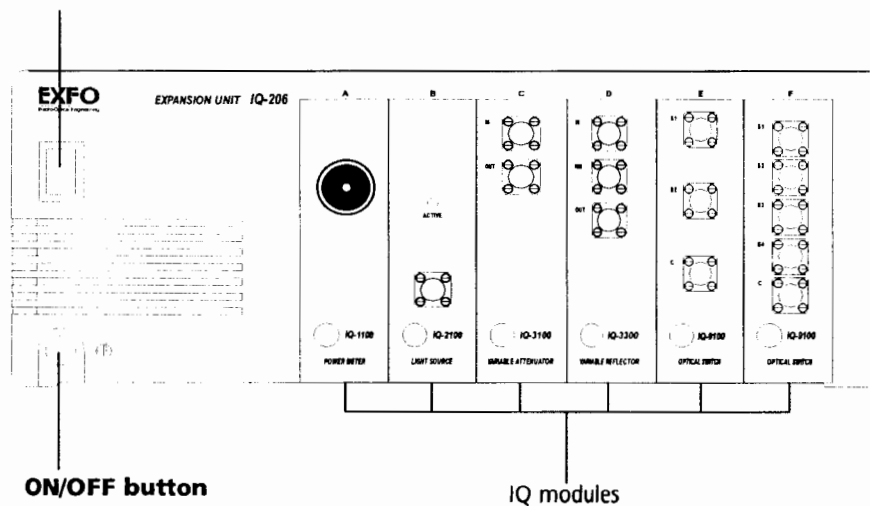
EXFO
Electro-Optical Engineering

EXPANSION UNIT IQ-206

A

B

C

D

E

F

ACTIVE

IN

OUT

IN

RB

OUT

S1

S2

C

S1

S2

S3

S4

C

IQ-1100
POWER METER

IQ-2100
LIGHT SOURCE

IQ-3100
VARIABLE ATTENUATOR

IQ-3300
VARIABLE REFLECTOR

IQ-9100
OPTICAL SWITCH

IQ-9100
OPTICAL SWITCH

ON/OFF button

IQ modules